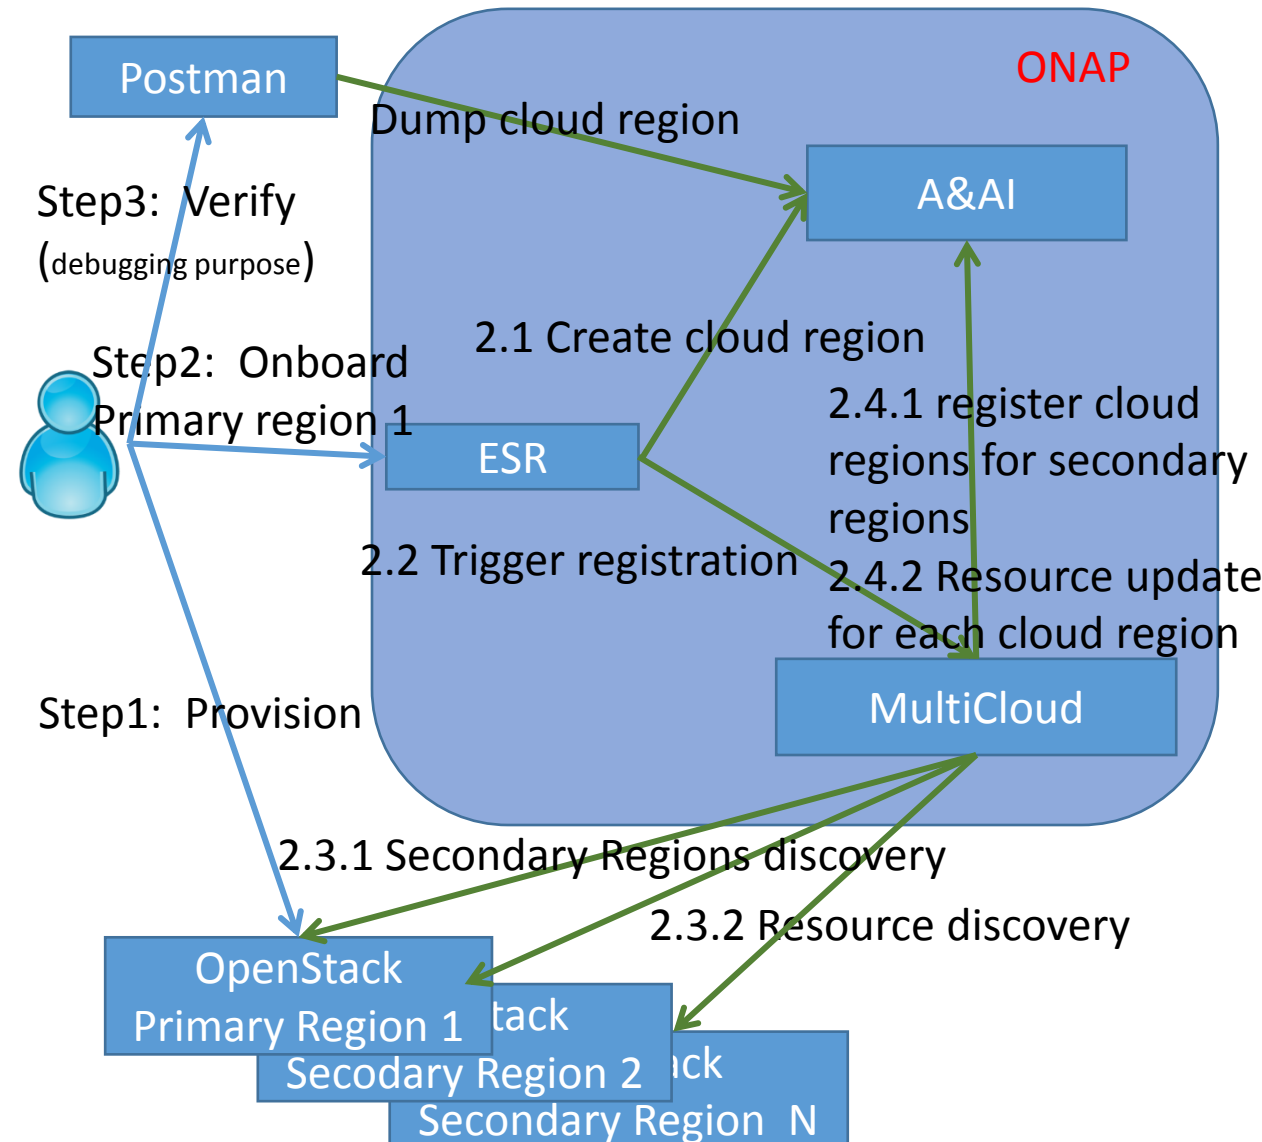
Postman

ONAP

Dump cloud region

A&AI

Step3: Verify
(debugging purpose)

2.1 Create cloud region

Step2: Onboard
Primary region 1

2.4.1 register cloud regions for secondary regions

ESR

2.2 Trigger registration

2.4.2 Resource update for each cloud region

Step1: Provision

MultiCloud

2.3.1 Secondary Regions discovery

2.3.2 Resource discovery

OpenStack
Primary Region 1

tack
Secodary Region 2

ck
Secondary Region N